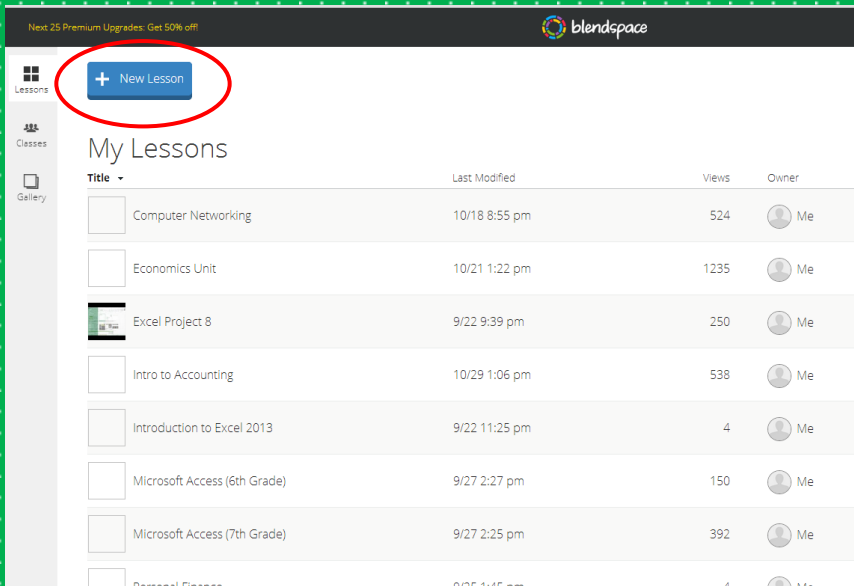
Next 25 Premium Upgrades: Get 50% off!

blendspace

Lessons

Classes

Gallery

+ New Lesson

My Lessons

| Title | Last Modified | Views | Owner |
|---|---|---|---|
| Computer Networking | 10/18 8:55 pm | 524 | Me |
| Economics Unit | 10/21 1:22 pm | 1235 | Me |
| Excel Project 8 | 9/22 9:39 pm | 250 | Me |
| Intro to Accounting | 10/29 1:06 pm | 538 | Me |
| Introduction to Excel 2013 | 9/22 11:25 pm | 4 | Me |
| Microsoft Access (6th Grade) | 9/27 2:27 pm | 150 | Me |
| Microsoft Access (7th Grade) | 9/27 2:25 pm | 392 | Me |
| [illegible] | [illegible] | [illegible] | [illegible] |